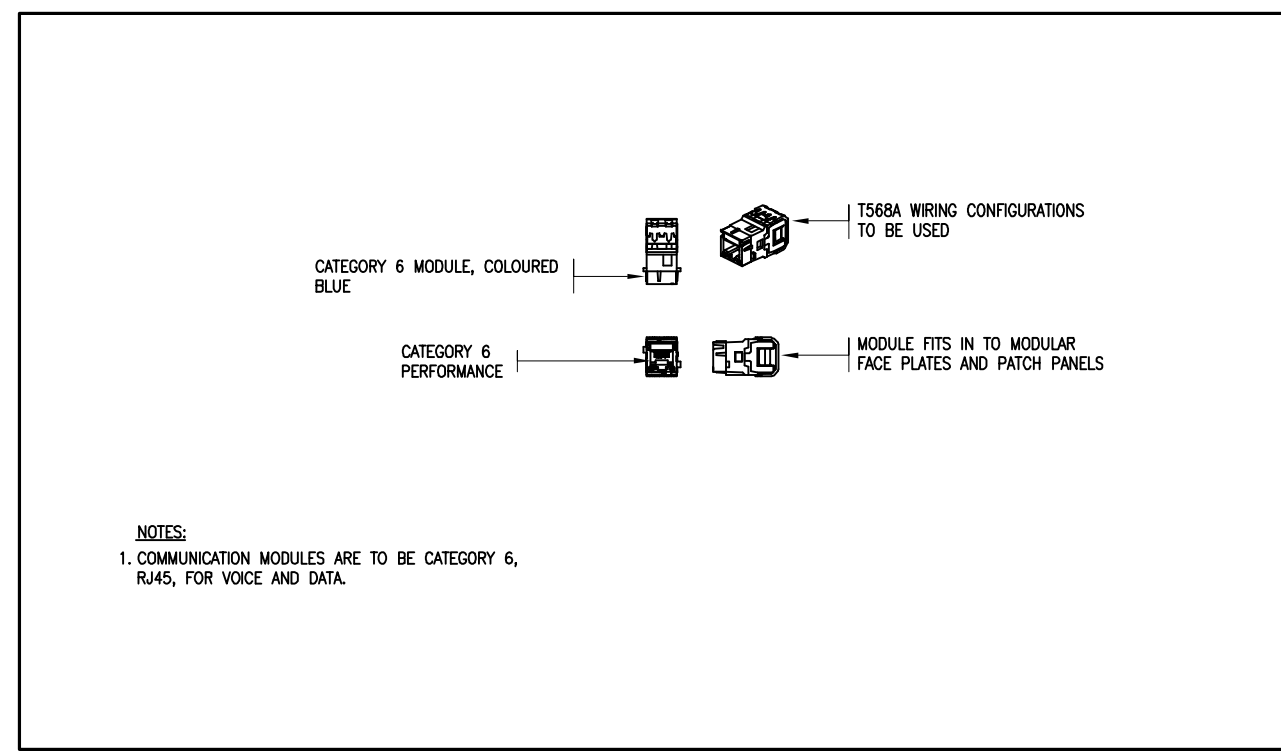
T568A WIRING CONFIGURATIONS TO BE USED

CATEGORY 6 MODULE, COLOURED BLUE

CATEGORY 6 PERFORMANCE

MODULE FITS IN TO MODULAR FACE PLATES AND PATCH PANELS

NOTES:

1. COMMUNICATION MODULES ARE TO BE CATEGORY 6, RJ45, FOR VOICE AND DATA.